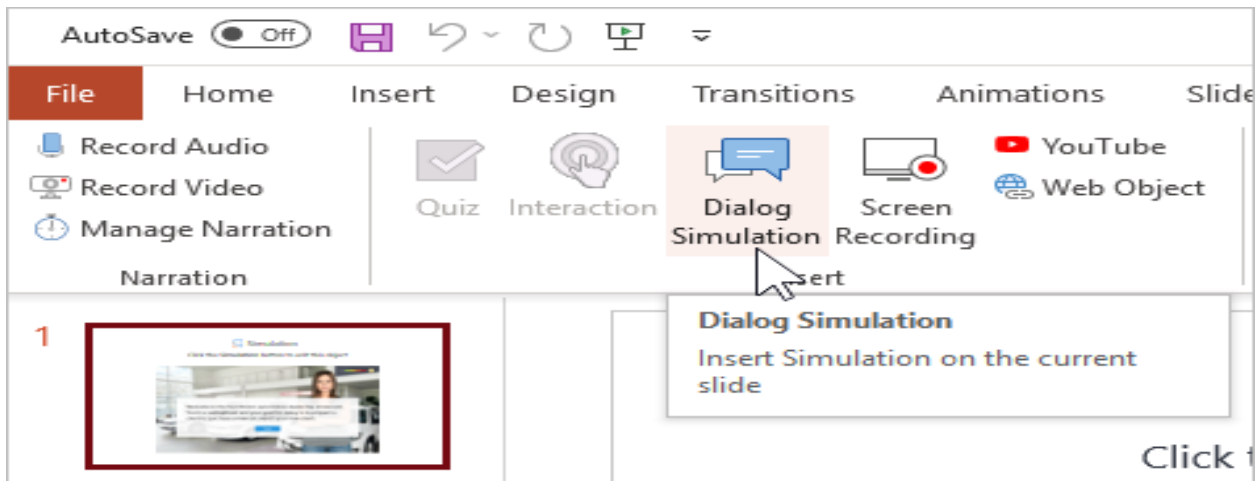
AutoSave Off

File Home Insert Design Transitions Animations Slide

Record Audio
Record Video
Manage Narration
Narration

Quiz Interaction Dialog Simulation Screen Recording

YouTube
Web Object

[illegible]sert

Dialog Simulation
Insert Simulation on the current slide

1

Click t